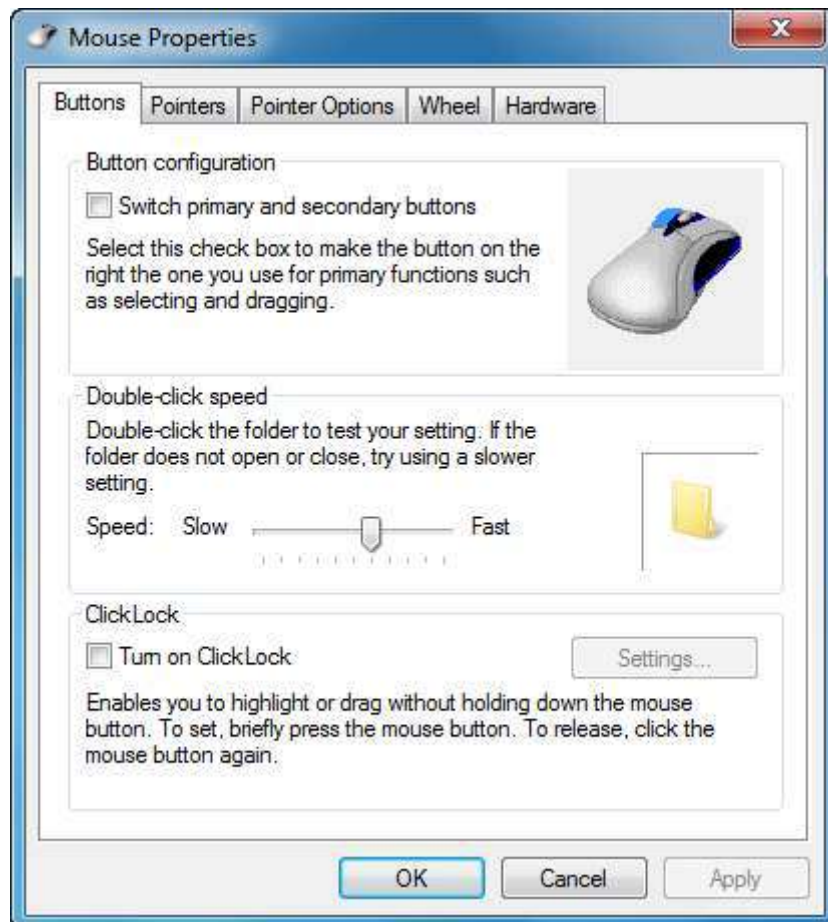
Mouse Properties

Buttons | Pointers | Pointer Options | Wheel | Hardware

Button configuration

Switch primary and secondary buttons

Select this check box to make the button on the right the one you use for primary functions such as selecting and dragging.

Double-click speed

Double-click the folder to test your setting. If the folder does not open or close, try using a slower setting.

Speed: Slow Fast

ClickLock

Turn on ClickLock

Settings...

Enables you to highlight or drag without holding down the mouse button. To set, briefly press the mouse button. To release, click the mouse button again.

OK Cancel Apply